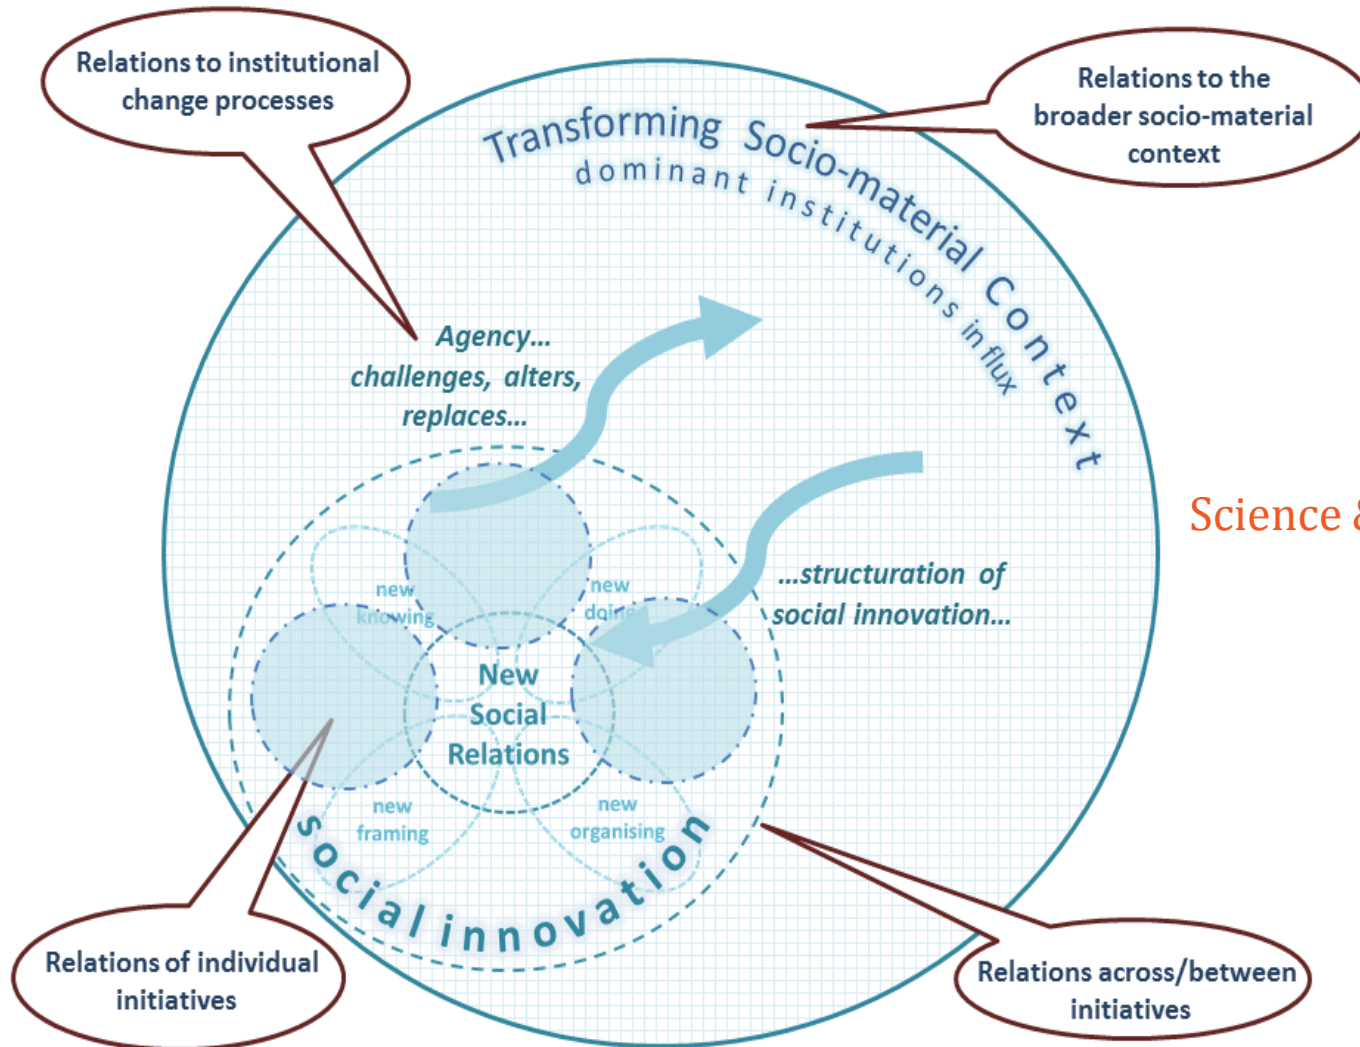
Relations to institutional change processes

Relations to the broader socio-material context

Transforming Socio-material Context

dominant institutions in flux

Agency... challenges, alters, replaces...

...structuration of social innovation...

Science &

new knowing

new doing

New Social Relations

new framing

new organising

social innovation

Relations of individual initiatives

Relations across/between initiatives